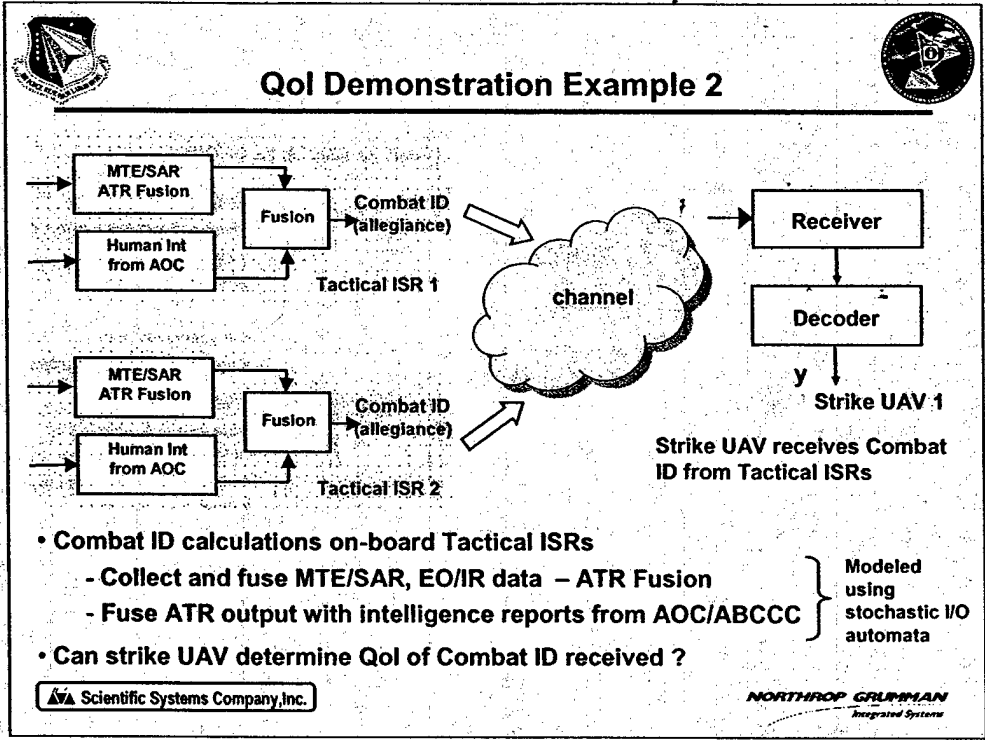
QoI Demonstration Example 2

MTE/SAR ATR Fusion

Human Int from AOC

Fusion

Combat ID (allegiance)

Tactical ISR 1

MTE/SAR ATR Fusion

Human Int from AOC

Fusion

Combat ID (allegiance)

Tactical ISR 2

channel

Receiver

Decoder

y

Strike UAV 1

Strike UAV receives Combat ID from Tactical ISRs

• Combat ID calculations on-board Tactical ISRs

- Collect and fuse MTE/SAR, EO/IR data – ATR Fusion

- Fuse ATR output with intelligence reports from AOC/ABCCC

Modeled using stochastic I/O automata

• Can strike UAV determine QoI of Combat ID received ?

Scientific Systems Company,Inc.

NORTHROP GRUMMAN Integrated Systems